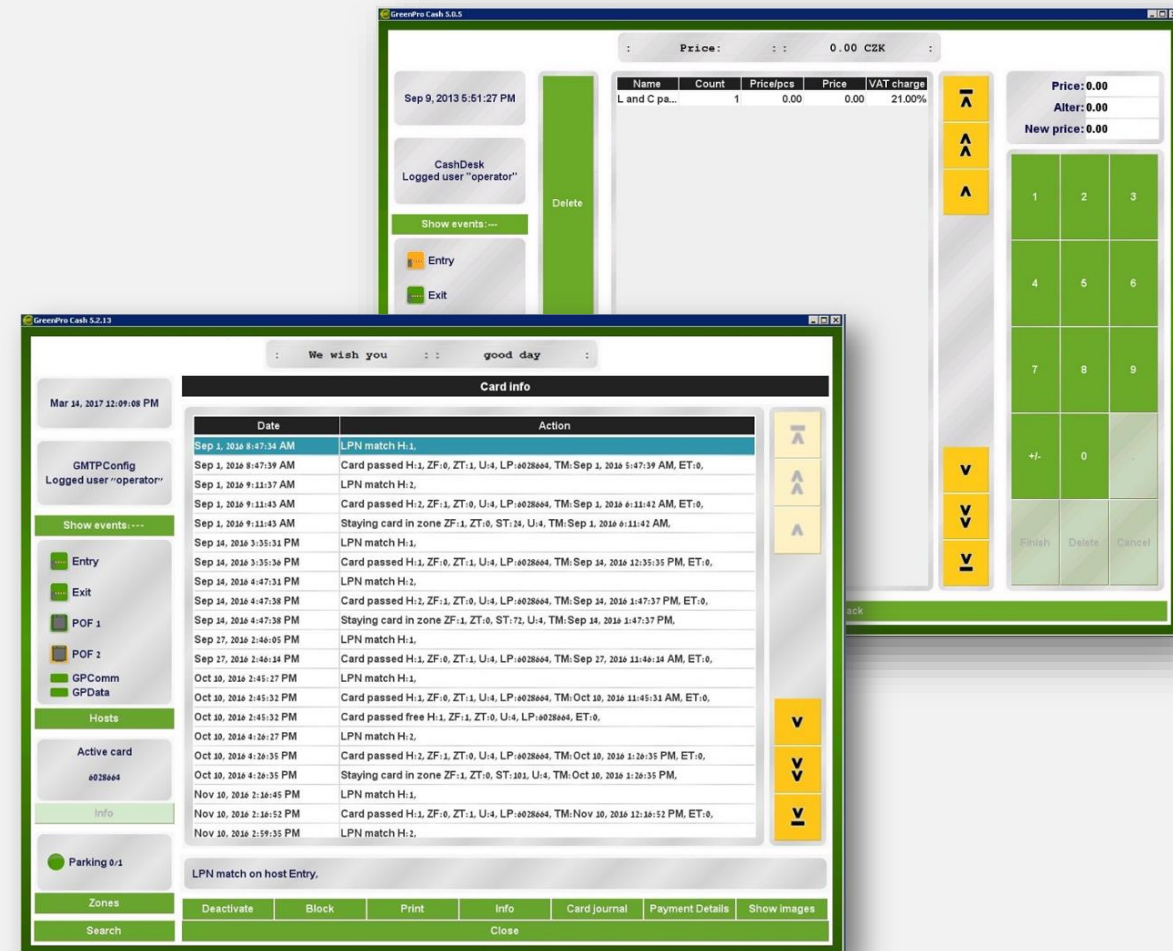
GreenPro Cash 5.0.5

: Price: : : 0.00 CZK :

Sep 9, 2013 5:51:27 PM

CashDesk
Logged user "operator"

Show events:---

Entry

Exit

Delete

| Name | Count | Price/pcs | Price | VAT charge |
|---|---|---|---|---|
| L and C pa... | 1 | 0.00 | 0.00 | 21.00% |

Price: 0.00
Alter: 0.00
New price: 0.00

1 2 3
4 5 6
7 8 9
+/- 0 .
Finish Delete Cancel

ack

GreenPro Cash 5.2.13

: We wish you : : good day :

Mar 14, 2017 12:09:08 PM

GMTPConfig
Logged user "operator"

Show events:---

Entry
Exit
POF 1
POF 2
GPComm
GPData

Hosts

Active card
6028664

Info

Parking 0/1

Zones

Search

Card info

| Date | Action |
|---|---|
| Sep 1, 2016 8:47:34 AM | LPN match H:1, |
| Sep 1, 2016 8:47:39 AM | Card passed H:1, ZF:0, ZT:1, U:4, LP:6028664, TM:Sep 1, 2016 5:47:39 AM, ET:0, |
| Sep 1, 2016 9:11:37 AM | LPN match H:2, |
| Sep 1, 2016 9:11:43 AM | Card passed H:2, ZF:1, ZT:0, U:4, LP:6028664, TM:Sep 1, 2016 6:11:42 AM, ET:0, |
| Sep 1, 2016 9:11:43 AM | Staying card in zone ZF:1, ZT:0, ST:24, U:4, TM:Sep 1, 2016 6:11:42 AM, |
| Sep 14, 2016 3:35:31 PM | LPN match H:1, |
| Sep 14, 2016 3:35:36 PM | Card passed H:1, ZF:0, ZT:1, U:4, LP:6028664, TM:Sep 14, 2016 12:35:35 PM, ET:0, |
| Sep 14, 2016 4:47:31 PM | LPN match H:2, |
| Sep 14, 2016 4:47:38 PM | Card passed H:2, ZF:1, ZT:0, U:4, LP:6028664, TM:Sep 14, 2016 1:47:37 PM, ET:0, |
| Sep 14, 2016 4:47:38 PM | Staying card in zone ZF:1, ZT:0, ST:72, U:4, TM:Sep 14, 2016 1:47:37 PM, |
| Sep 27, 2016 2:46:05 PM | LPN match H:1, |
| Sep 27, 2016 2:46:14 PM | Card passed H:1, ZF:0, ZT:1, U:4, LP:6028664, TM:Sep 27, 2016 11:46:14 AM, ET:0, |
| Oct 10, 2016 2:45:27 PM | LPN match H:1, |
| Oct 10, 2016 2:45:32 PM | Card passed H:1, ZF:0, ZT:1, U:4, LP:6028664, TM:Oct 10, 2016 11:45:31 AM, ET:0, |
| Oct 10, 2016 2:45:32 PM | Card passed free H:1, ZF:1, ZT:0, U:4, LP:6028664, ET:0, |
| Oct 10, 2016 4:26:27 PM | LPN match H:2, |
| Oct 10, 2016 4:26:35 PM | Card passed H:2, ZF:1, ZT:0, U:4, LP:6028664, TM:Oct 10, 2016 1:26:35 PM, ET:0, |
| Oct 10, 2016 4:26:35 PM | Staying card in zone ZF:1, ZT:0, ST:101, U:4, TM:Oct 10, 2016 1:26:35 PM, |
| Nov 10, 2016 2:16:45 PM | LPN match H:1, |
| Nov 10, 2016 2:16:52 PM | Card passed H:1, ZF:0, ZT:1, U:4, LP:6028664, TM:Nov 10, 2016 12:16:52 PM, ET:0, |
| Nov 10, 2016 2:59:35 PM | LPN match H:2, |

LPN match on host Entry,

Deactivate | Block | Print | Info | Card journal | Payment Details | Show images

Close